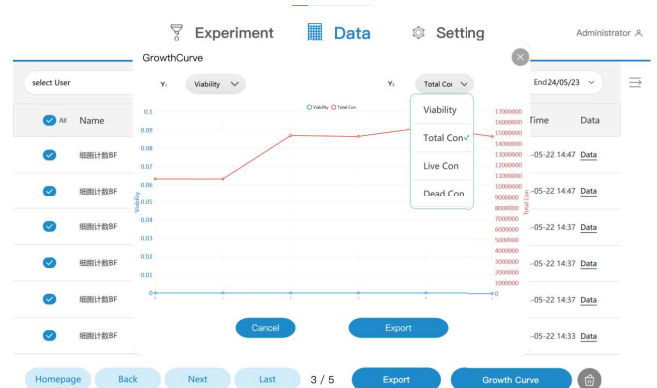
Experiment Data Setting Administrator

GrowthCurve

select User

End24/05/23

All Name

Time Data

Y: Viability

Y: Total Con

Viability

Total Con ✓

Live Con

Dead Con

Viability Total Con

0.1
0.09
0.08
0.07
0.06
0.05
0.04
0.03
0.02
0.01
0

Viability

17000000
16000000
15000000
14000000
13000000
12000000
11000000
10000000
9000000
8000000
7000000
6000000
5000000
4000000
3000000
2000000
1000000
0

Total Con

细胞计数BF -05-22 14:47 Data
细胞计数BF -05-22 14:47 Data
细胞计数BF -05-22 14:37 Data
细胞计数BF -05-22 14:37 Data
细胞计数BF -05-22 14:37 Data
细胞计数BF -05-22 14:33 Data

Cancel Export

Homepage Back Next Last 3 / 5 Export Growth Curve